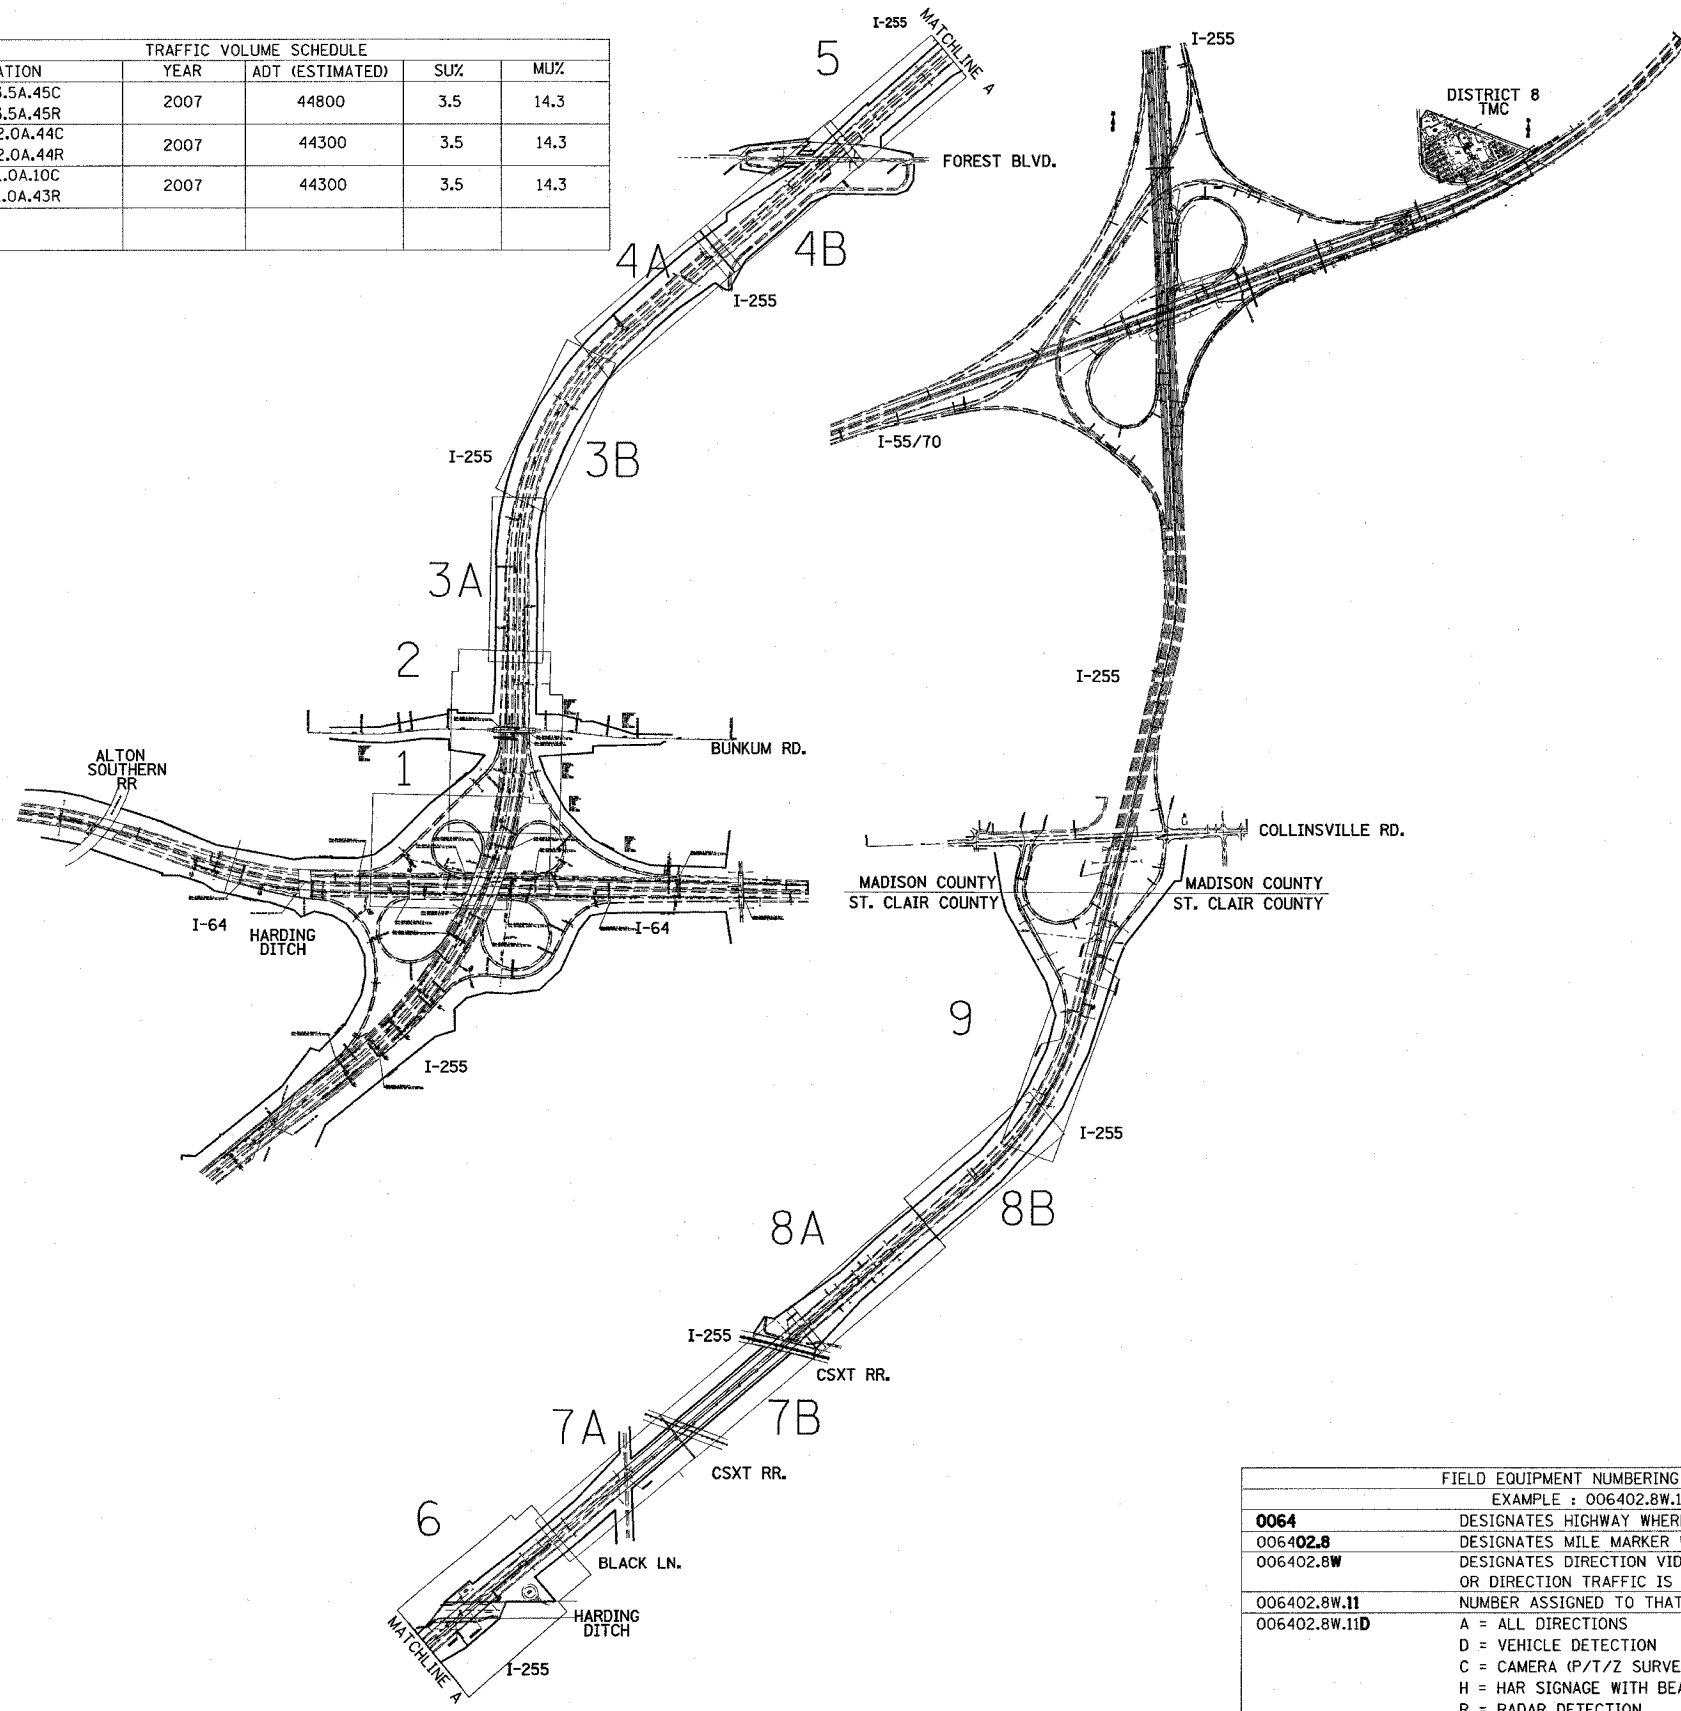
| TRAFFIC VOLUME SCHEDULE | | | | |
|---|---|---|---|---|
| ATION | YEAR | ADT (ESTIMATED) | SU% | MU% |
| .5A.45C .5A.45R | 2007 | 44800 | 3.5 | 14.3 |
| 2.0A.44C 2.0A.44R | 2007 | 44300 | 3.5 | 14.3 |
| .0A.10C .0A.43R | 2007 | 44300 | 3.5 | 14.3 |
| | | | | |

I-255 MATCHLINE A

5

FOREST BLVD.

4A 4B

I-255

I-255

3B

3A

2

BUNKUM RD.

1

ALTON SOUTHERN RR

I-64

HARDING DITCH

I-64

I-255

I-255

DISTRICT 8 TMC

I-55/70

I-255

COLLINSVILLE RD.

MADISON COUNTY
ST. CLAIR COUNTY

MADISON COUNTY
ST. CLAIR COUNTY

9

I-255

8A 8B

I-255

CSXT RR.

7A 7B

CSXT RR.

6

BLACK LN.

HARDING DITCH

MATCHLINE A

I-255

| | FIELD EQUIPMENT NUMBERING |
|---|---|
| | EXAMPLE : 006402.8W.1 |
| 0064 | DESIGNATES HIGHWAY WHER |
| 006402.8 | DESIGNATES MILE MARKER |
| 006402.8W | DESIGNATES DIRECTION VID OR DIRECTION TRAFFIC IS |
| 006402.8W.11 | NUMBER ASSIGNED TO THAT |
| 006402.8W.11D | A = ALL DIRECTIONS D = VEHICLE DETECTION C = CAMERA (P/T/Z SURVE H = HAR SIGNAGE WITH BE R = RADAR DETECTION |